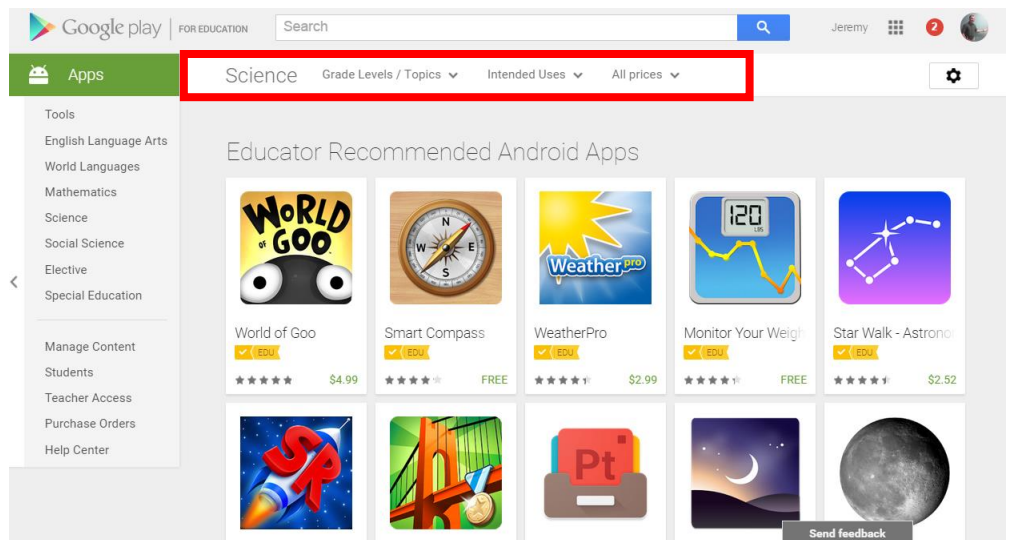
Google play | FOR EDUCATION

Search

Jeremy

2

Apps

Science Grade Levels / Topics Intended Uses All prices

Tools
English Language Arts
World Languages
Mathematics
Science
Social Science
Elective
Special Education

Manage Content
Students
Teacher Access
Purchase Orders
Help Center

Educator Recommended Android Apps

WORLD OF GOO

World of Goo
EDU
$4.99

Smart Compass
EDU
FREE

Weather pro

WeatherPro
EDU
$2.99

120 LBS

Monitor Your Weigh
EDU
FREE

Star Walk - Astrono
EDU
$2.52

SR

Pt

Send feedback